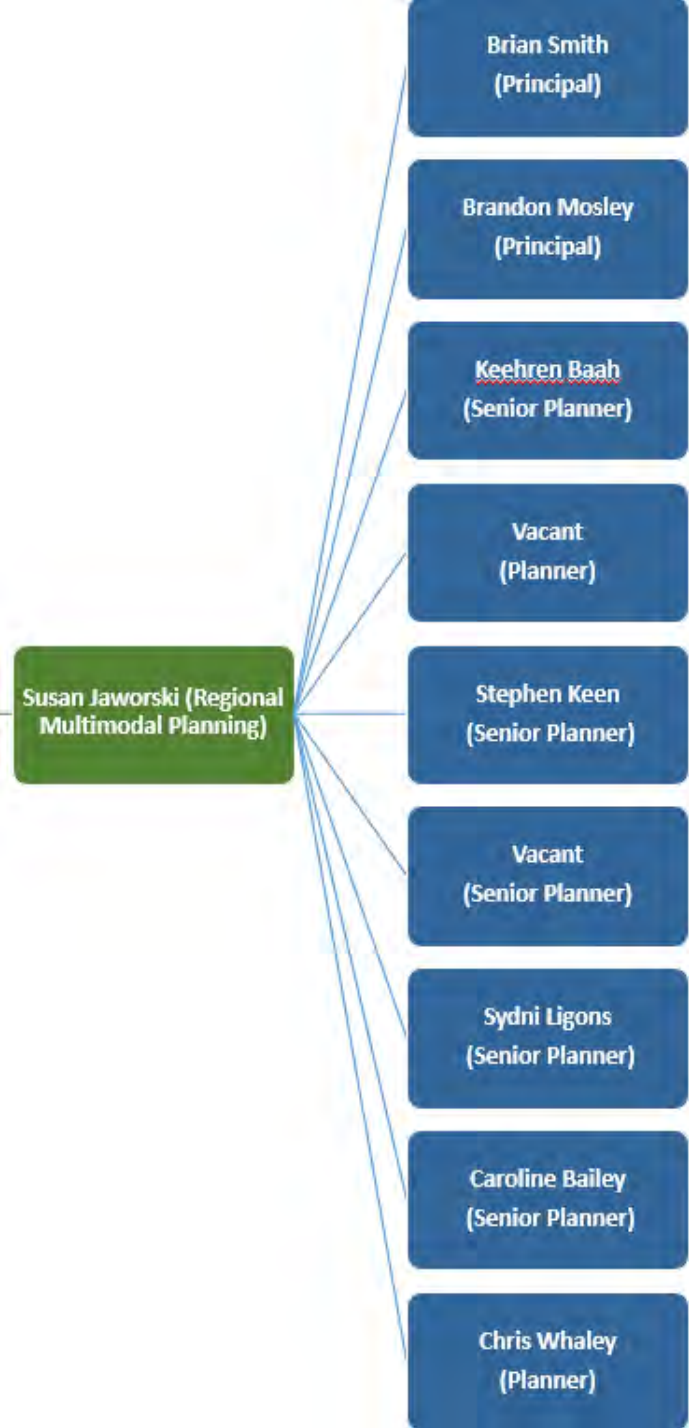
Susan Jaworski (Regional Multimodal Planning)

Brian Smith
(Principal)

Brandon Mosley
(Principal)

Keehren Baah
(Senior Planner)

Vacant
(Planner)

Stephen Keen
(Senior Planner)

Vacant
(Senior Planner)

Sydni Ligons
(Senior Planner)

Caroline Bailey
(Senior Planner)

Chris Whaley
(Planner)